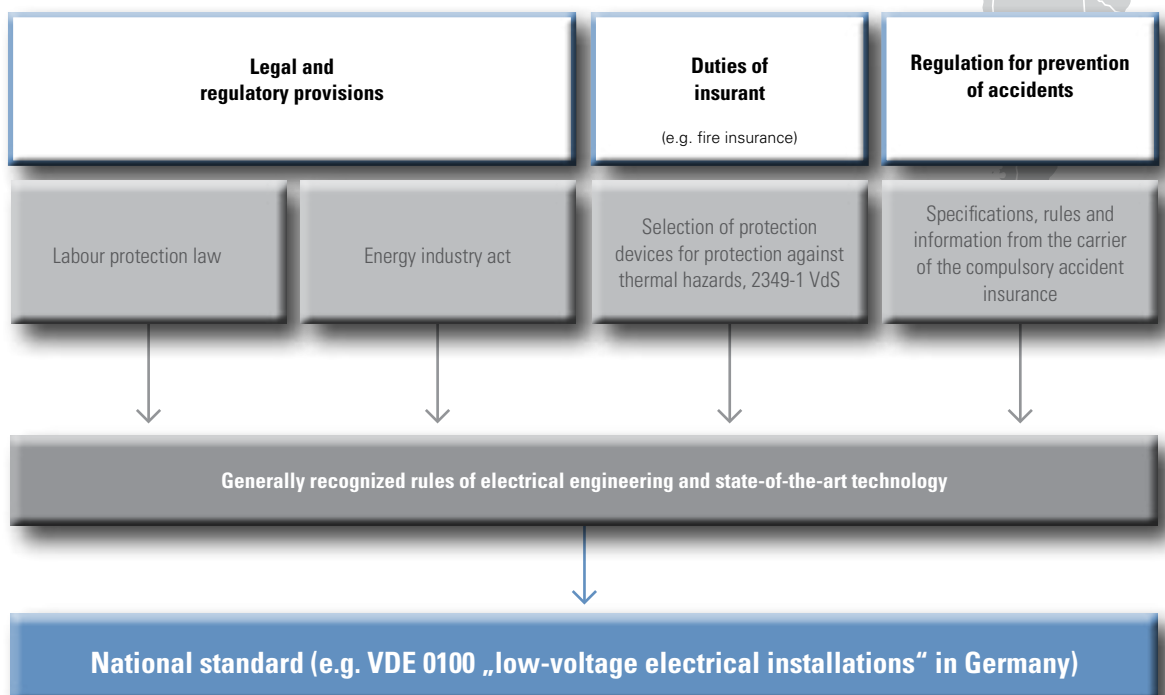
Legal and regulatory provisions

Duties of insurant

(e.g. fire insurance)

Regulation for prevention of accidents

Labour protection law

Energy industry act

Selection of protection devices for protection against thermal hazards, 2349-1 VdS

Specifications, rules and information from the carrier of the compulsory accident insurance

Generally recognized rules of electrical engineering and state-of-the-art technology

National standard (e.g. VDE 0100 „low-voltage electrical installations“ in Germany)